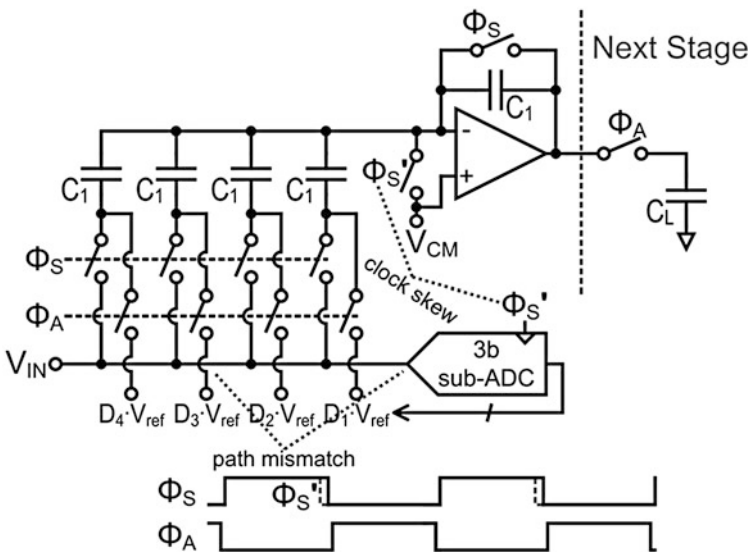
$\Phi_S$
Next Stage
$C_1$
$\Phi_A$
$C_1$ $C_1$ $C_1$ $C_1$
-
+
$\Phi_S'$
$C_L$
$V_{CM}$
$\Phi_S$
clock skew
$\Phi_S'$
$\Phi_A$
$V_{IN}$
3b sub-ADC
$D_4 \cdot V_{ref}$ $D_3 \cdot V_{ref}$ $D_2 \cdot V_{ref}$ $D_1 \cdot V_{ref}$
path mismatch
$\Phi_S$
$\Phi_S'$
$\Phi_A$